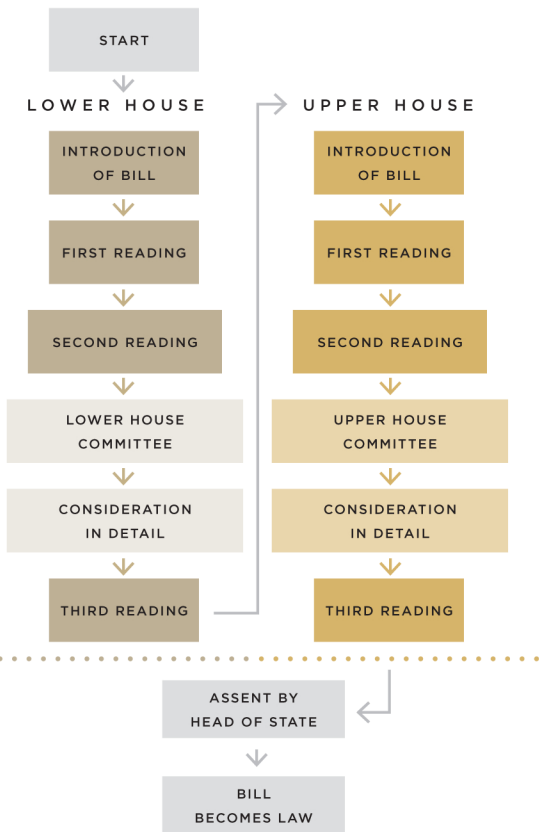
START

LOWER HOUSE

INTRODUCTION OF BILL

FIRST READING

SECOND READING

LOWER HOUSE COMMITTEE

CONSIDERATION IN DETAIL

THIRD READING

UPPER HOUSE

INTRODUCTION OF BILL

FIRST READING

SECOND READING

UPPER HOUSE COMMITTEE

CONSIDERATION IN DETAIL

THIRD READING

ASSENT BY HEAD OF STATE

BILL BECOMES LAW